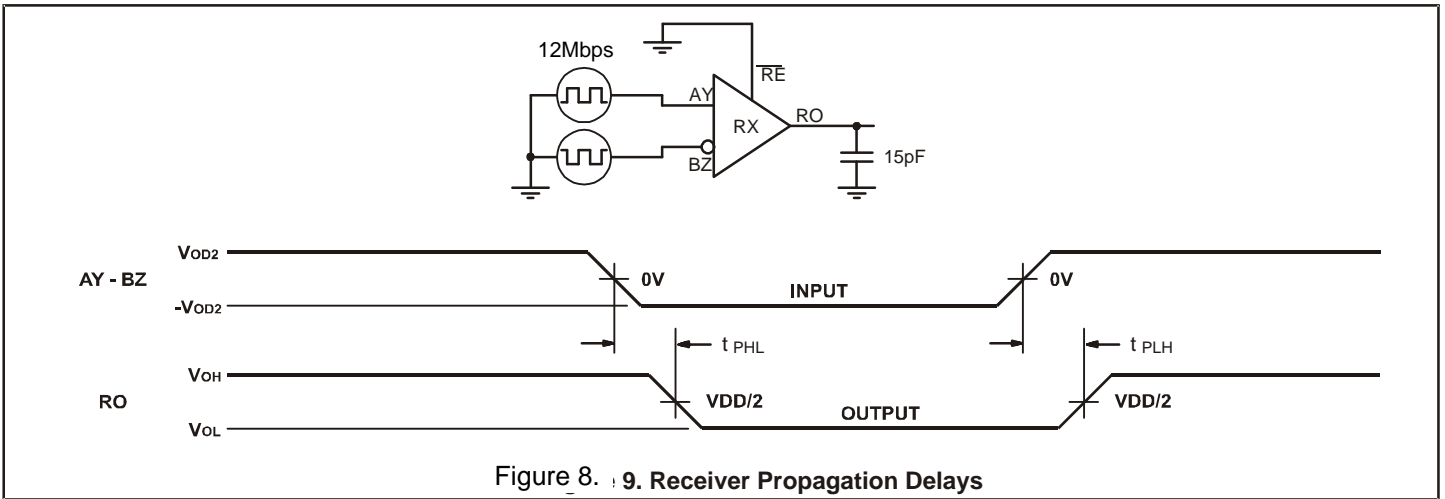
12Mbps

$\overline{RE}$

AY

RX

RO

BZ

15pF

$V_{OD2}$

AY - BZ

0V

INPUT

0V

$-V_{OD2}$

t $_{PHL}$

t $_{PLH}$

$V_{OH}$

RO

VDD/2

VDD/2

OUTPUT

$V_{OL}$

Figure 8. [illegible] 9. Receiver Propagation Delays